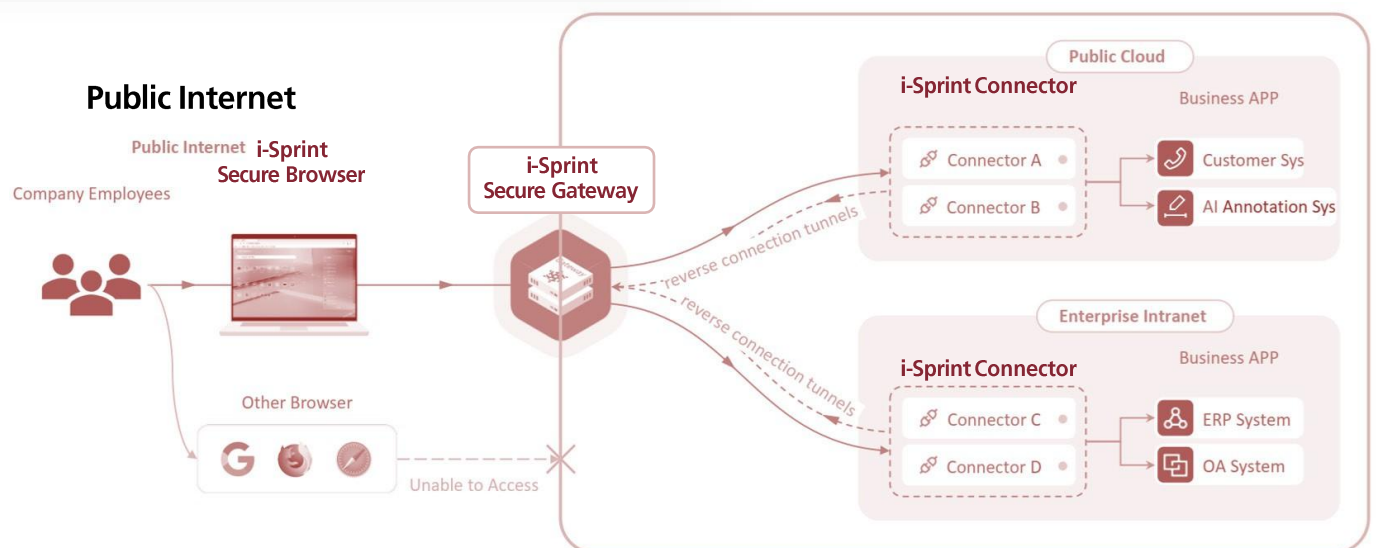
Public Internet

Public Internet i-Sprint Secure Browser

Company Employees

Other Browser

Unable to Access

i-Sprint Secure Gateway

reverse connection tunnels

reverse connection tunnels

Public Cloud

i-Sprint Connector

Business APP

Connector A

Connector B

Customer Sys

AI Annotation Sys

Enterprise Intranet

i-Sprint Connector

Business APP

Connector C

Connector D

ERP System

OA System